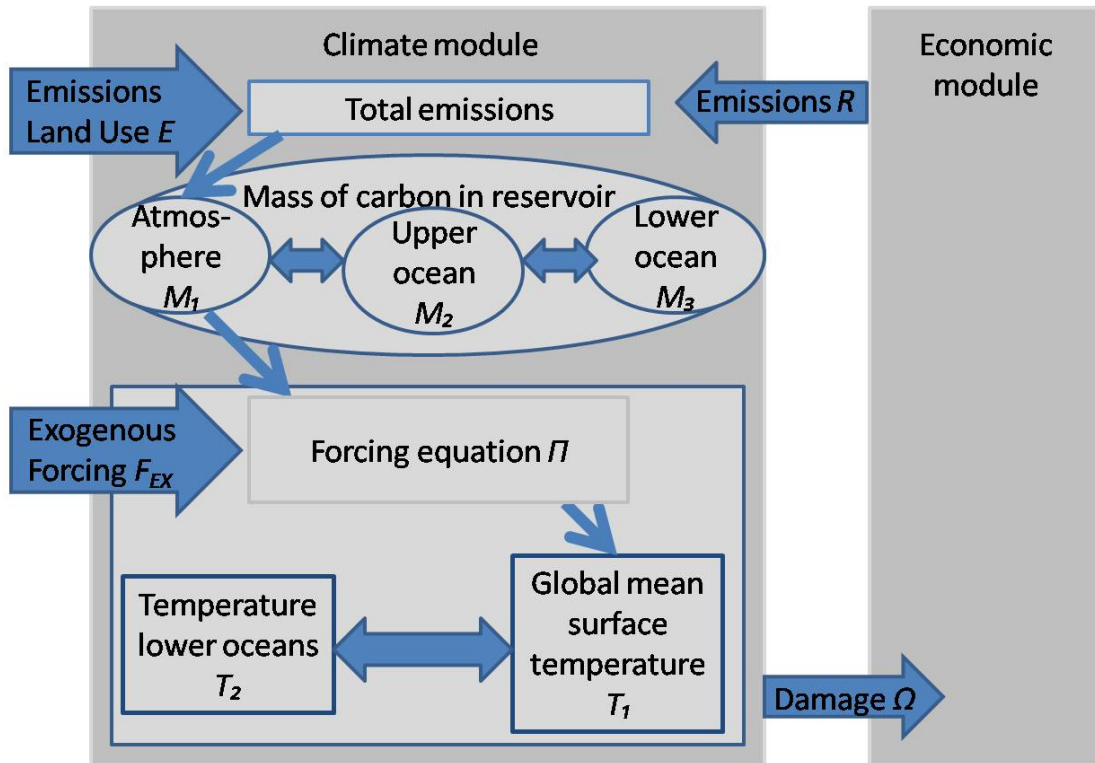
Climate module

Economic module

Emissions Land Use $E$

Total emissions

Emissions $R$

Mass of carbon in reservoir

Atmosphere $M_1$

Upper ocean $M_2$

Lower ocean $M_3$

Exogenous Forcing $F_{EX}$

Forcing equation $\Pi$

Temperature lower oceans $T_2$

Global mean surface temperature $T_1$

Damage $\Omega$